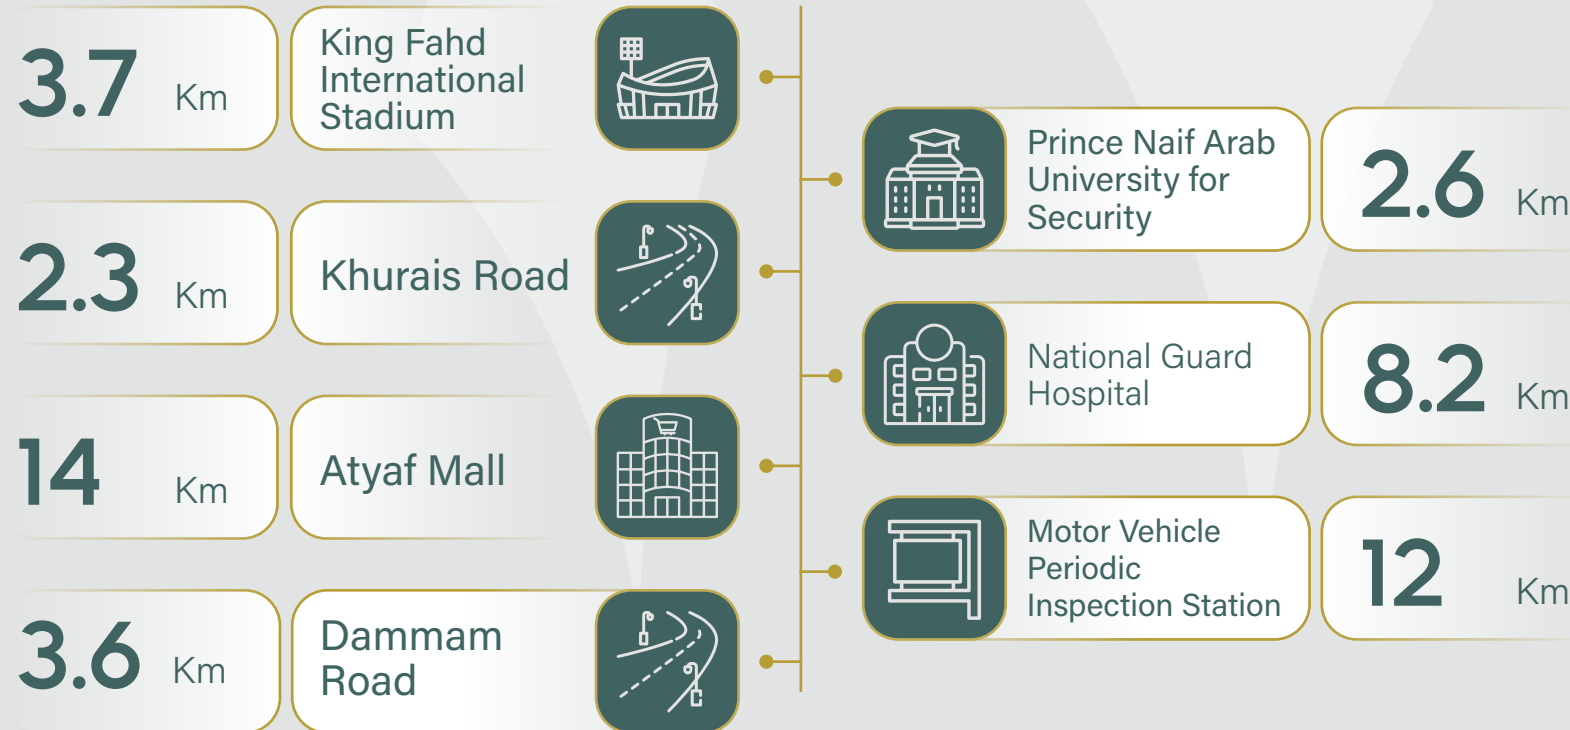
3.7 Km

King Fahd International Stadium

2.3 Km

Khurais Road

14 Km

Atyaf Mall

3.6 Km

Dammam Road

Prince Naif Arab University for Security

2.6 Km

National Guard Hospital

8.2 Km

Motor Vehicle Periodic Inspection Station

12 Km